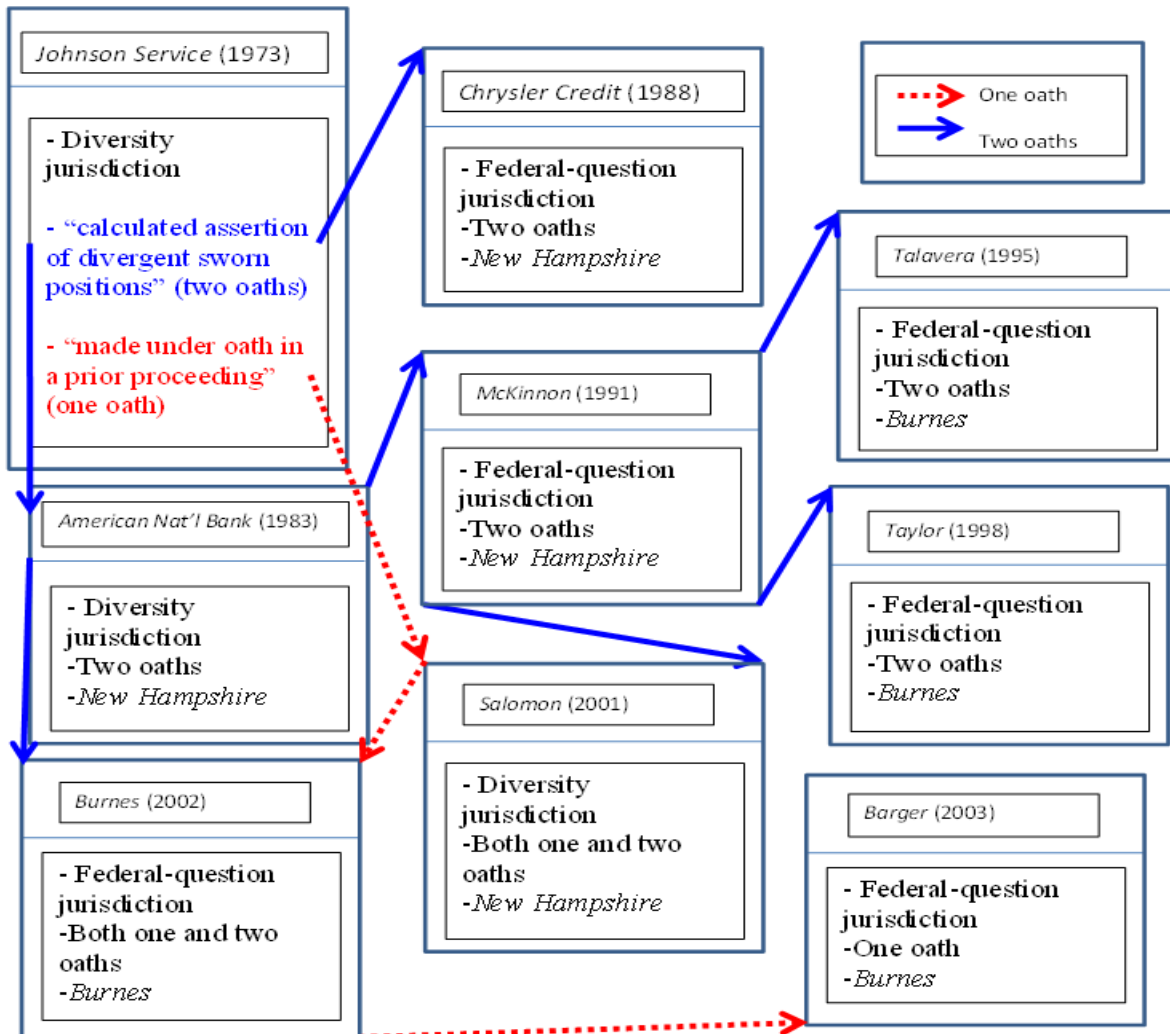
Johnson Service (1973)

- Diversity jurisdiction

- "calculated assertion of divergent sworn positions" (two oaths)

- "made under oath in a prior proceeding" (one oath)

Chrysler Credit (1988)

- Federal-question jurisdiction
-Two oaths
-New Hampshire

One oath
Two oaths

Talavera (1995)

- Federal-question jurisdiction
-Two oaths
-Burnes

McKinnon (1991)

- Federal-question jurisdiction
-Two oaths
-New Hampshire

American Nat'l Bank (1983)

- Diversity jurisdiction
-Two oaths
-New Hampshire

Taylor (1998)

- Federal-question jurisdiction
-Two oaths
-Burnes

Salomon (2001)

- Diversity jurisdiction
-Both one and two oaths
-New Hampshire

Burnes (2002)

- Federal-question jurisdiction
-Both one and two oaths
-Burnes

Barger (2003)

- Federal-question jurisdiction
-One oath
-Burnes